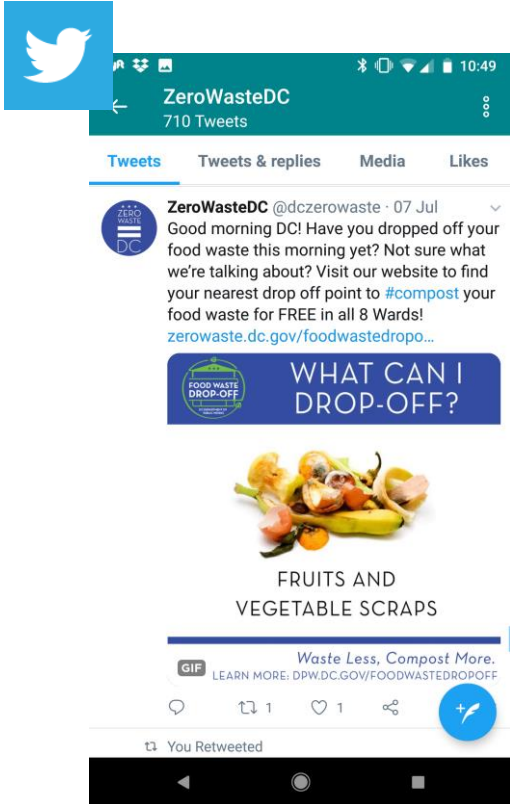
10:49

ZeroWasteDC
710 Tweets

Tweets Tweets & replies Media Likes

ZERO WASTE DC

ZeroWasteDC @dczerowaste · 07 Jul
Good morning DC! Have you dropped off your food waste this morning yet? Not sure what we're talking about? Visit our website to find your nearest drop off point to #compost your food waste for FREE in all 8 Wards!
zerowaste.dc.gov/foodwastedropo...

FOOD WASTE DROP-OFF

WHAT CAN I DROP-OFF?

FRUITS AND VEGETABLE SCRAPS

GIF

Waste Less, Compost More.
LEARN MORE: DPW.DC.GOV/FOODWASTEDROPOFF

1 1

You Retweeted